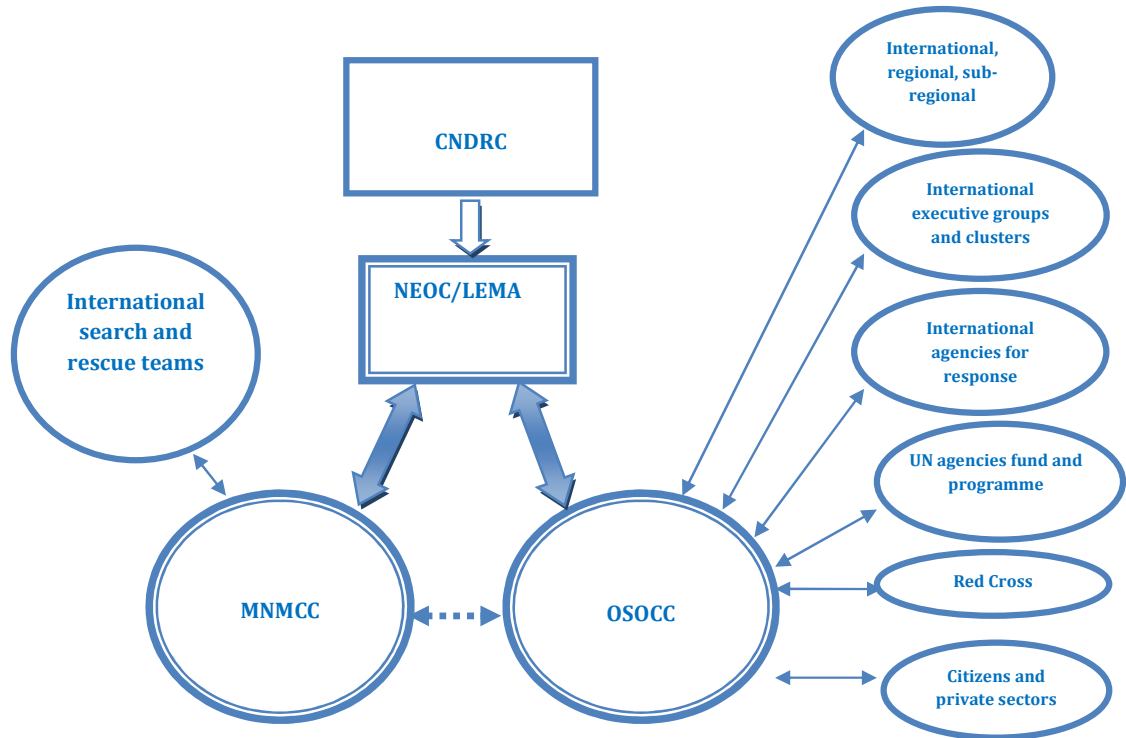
CNDRC

NEOC/LEMA

International search and rescue teams

MNMCC

OSOCC

International, regional, sub-regional

International executive groups and clusters

International agencies for response

UN agencies fund and programme

Red Cross

Citizens and private sectors